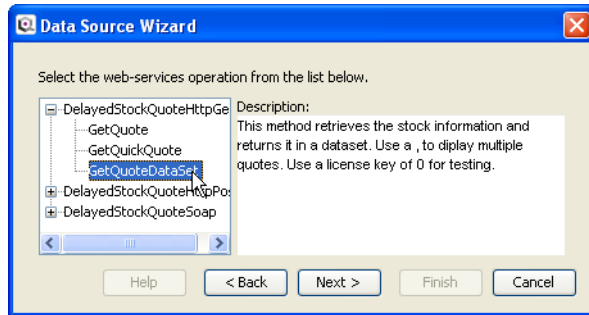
Data Source Wizard

Select the web-services operation from the list below.

DelayedStockQuoteHttpGe
GetQuote
GetQuickQuote
GetQuoteDataSe
DelayedStockQuoteHttpPo
DelayedStockQuoteSoap

Description:
This method retrieves the stock information and returns it in a dataset. Use a , to diplay multiple quotes. Use a license key of 0 for testing.

Help
< Back
Next >
Finish
Cancel